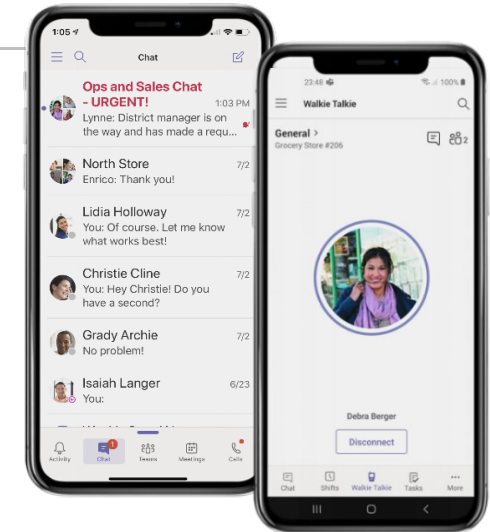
1:05

Chat

Ops and Sales Chat - URGENT!
1:03 PM
Lynne: District manager is on the way and has made a requ...

North Store
7/2
Enrico: Thank you!

Lidia Holloway
7/2
You: Of course. Let me know what works best!

Christie Cline
7/2
You: Hey Christie! Do you have a second?

Grady Archie
7/2
No problem!

Isaiah Langer
6/23
You:

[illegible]

Activity
1
Chat
Teams
Meetings
Calls

23:48
100%

Walkie Talkie

General >
Grocery Store #206

2

Debra Berger

Disconnect

Chat
Shifts
Walkie Talkie
Tasks
More